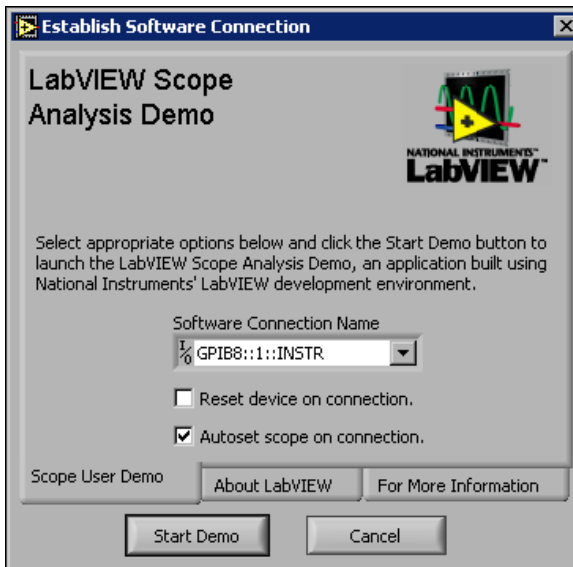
Establish Software Connection

LabVIEW Scope Analysis Demo

NATIONAL INSTRUMENTS™
LabVIEW™

Select appropriate options below and click the Start Demo button to launch the LabVIEW Scope Analysis Demo, an application built using National Instruments' LabVIEW development environment.

Software Connection Name

I/O GPIB8::1::INSTR

Reset device on connection.

Autoset scope on connection.

Scope User Demo | About LabVIEW | For More Information

Start Demo | Cancel